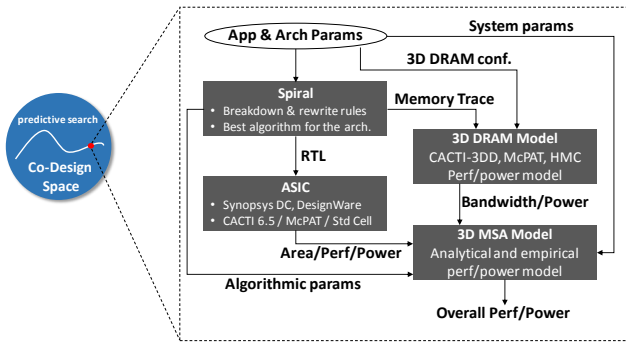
predictive search

Co-Design Space

App & Arch Params

System params

3D DRAM conf.

Spiral
• Breakdown & rewrite rules
• Best algorithm for the arch.

Memory Trace

3D DRAM Model
CACTI-3DD, McPAT, HMC Perf/power model

RTL

ASIC
• Synopsys DC, DesignWare
• CACTI 6.5 / McPAT / Std Cell

Bandwidth/Power

Area/Perf/Power

3D MSA Model
Analytical and empirical perf/power model

Algorithmic params

Overall Perf/Power